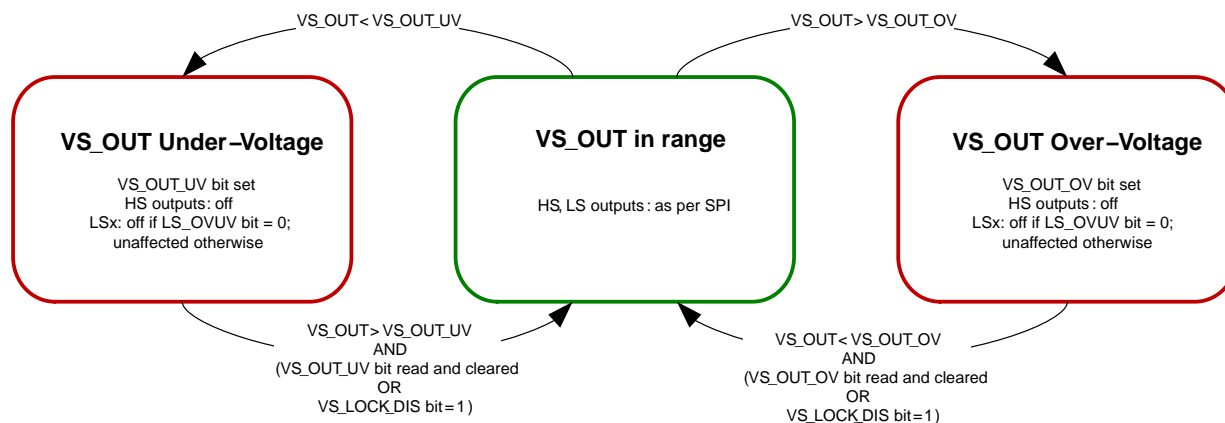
VS_OUT< VS_OUT_UV

VS_OUT> VS_OUT_OV

VS_OUT Under−Voltage

VS_OUT_UV bit set
HS outputs: off
LSx: off if LS_OVUV bit = 0;
unaffected otherwise

VS_OUT in range

HS, LS outputs: as per SPI

VS_OUT Over−Voltage

VS_OUT_OV bit set
HS outputs: off
LSx: off if LS_OVUV bit = 0;
unaffected otherwise

VS_OUT> VS_OUT_UV
AND
(VS_OUT_UV bit read and cleared
OR
VS_LOCK_DIS bit = 1)

VS_OUT< VS_OUT_OV
AND
(VS_OUT_OV bit read and cleared
OR
VS_LOCK_DIS bit = 1)